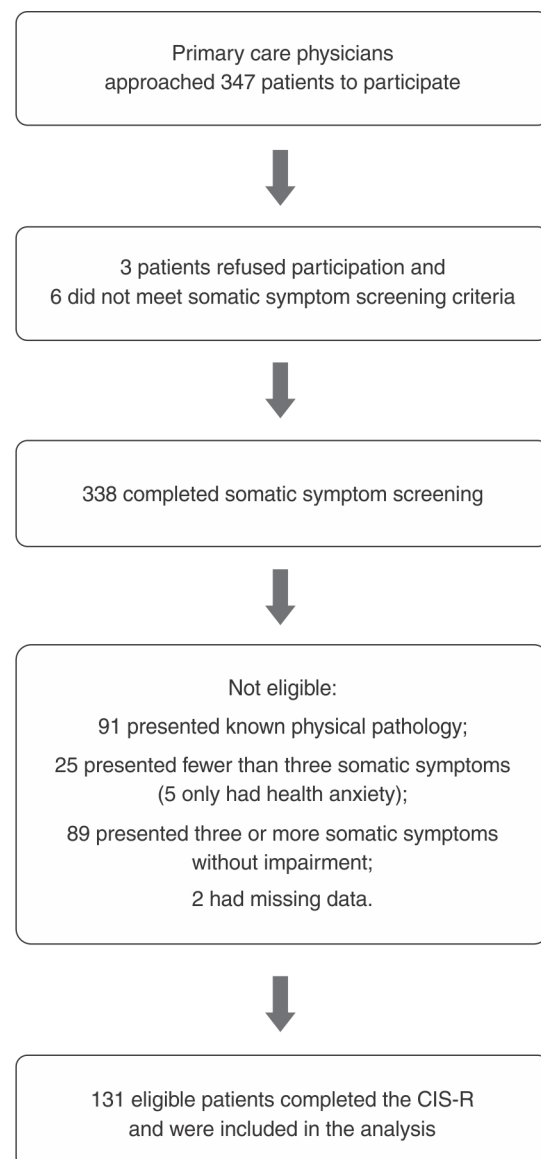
Primary care physicians approached 347 patients to participate

3 patients refused participation and 6 did not meet somatic symptom screening criteria

338 completed somatic symptom screening

Not eligible:

91 presented known physical pathology;

25 presented fewer than three somatic symptoms (5 only had health anxiety);

89 presented three or more somatic symptoms without impairment;

2 had missing data.

131 eligible patients completed the CIS-R and were included in the analysis